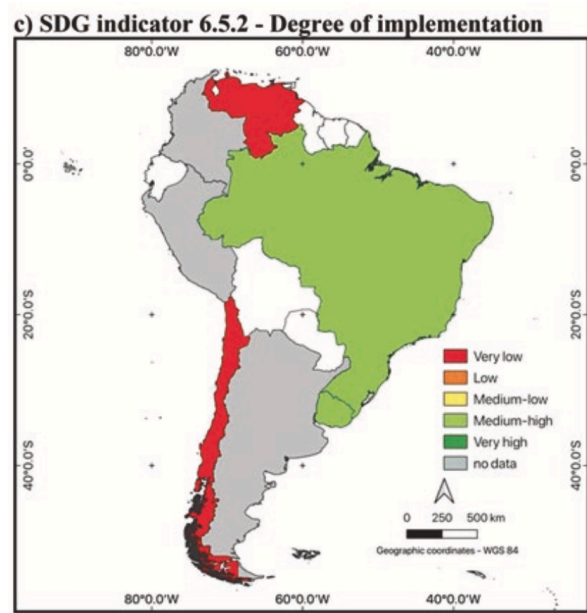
c) SDG indicator 6.5.2 - Degree of implementation

80°0.0'W
60°0.0'W
40°0.0'W

0°0.0'
20°0.0'S
40°0.0'S

0°0.0'
20°0.0'S
40°0.0'S

Very low
Low
Medium-low
Medium-high
Very high
no data

0 250 500 km
Geographic coordinates - WGS 84

80°0.0'W
60°0.0'W
40°0.0'W